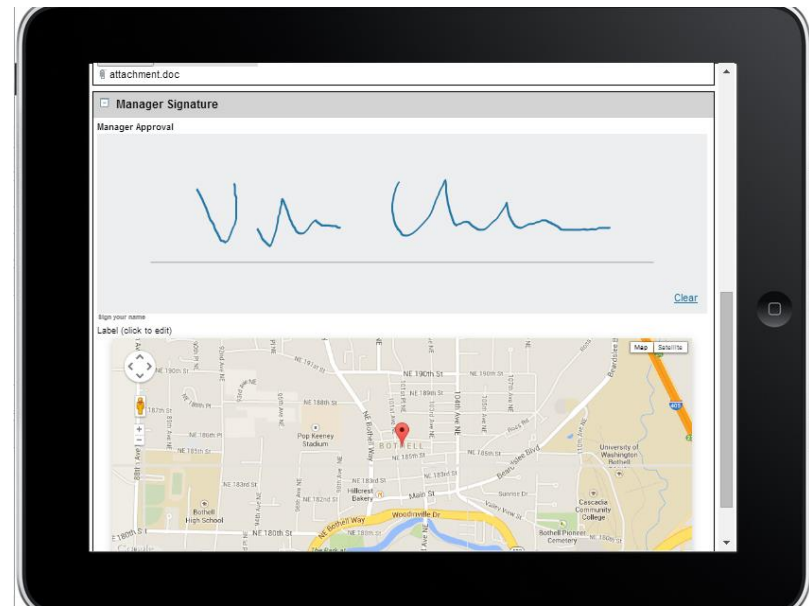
attachment.doc

Manager Signature

Manager Approval

Clear

Sign your name

Label (click to edit)

Map Satellite

NE 190th St
NE 190th St
NE 190th St
NE 188th St
NE 189th St
NE 187th St
NE 186th St
NE 185th St
NE 185th St
NE 183rd St
NE 182nd St
NE 180th St
NE 183rd St
NE 185th St
NE 180th St
Pop Keeney Stadium
BOTHELL
Hillcrest Bakery
Main St
Woodinville Dr
NE Bothell Way
Bothell High School
University of Washington Bothell
Cascadia Community College
Bothell Pioneer Cemetery
Beardslee Blvd
Bothell Way
Sunrise Dr
405